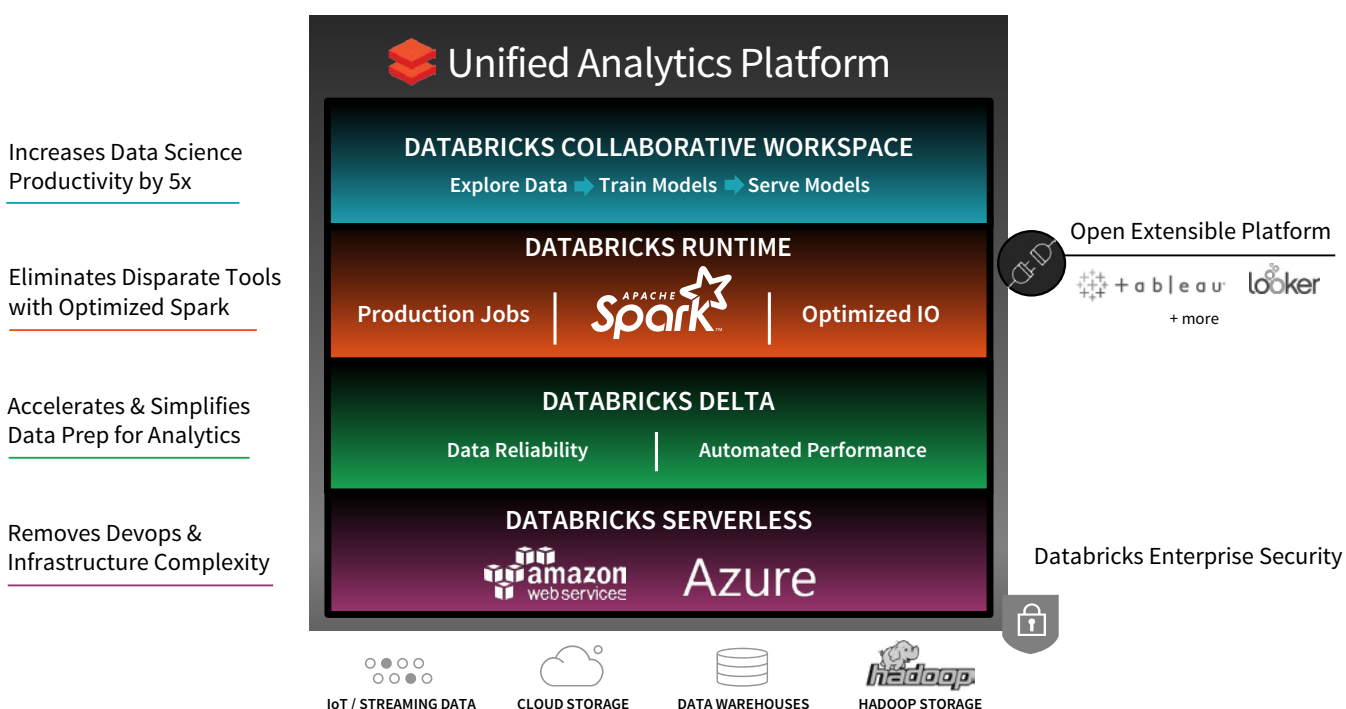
Unified Analytics Platform

Increases Data Science Productivity by 5x

Eliminates Disparate Tools with Optimized Spark

Accelerates & Simplifies Data Prep for Analytics

Removes Devops & Infrastructure Complexity

DATABRICKS COLLABORATIVE WORKSPACE

Explore Data Train Models Serve Models

DATABRICKS RUNTIME

Production Jobs | APACHE Spark | Optimized IO

DATABRICKS DELTA

Data Reliability | Automated Performance

DATABRICKS SERVERLESS

amazon web services Azure

Open Extensible Platform

tableau looker

+ more

Databricks Enterprise Security

IoT / STREAMING DATA CLOUD STORAGE DATA WAREHOUSES hadoop HADOOP STORAGE